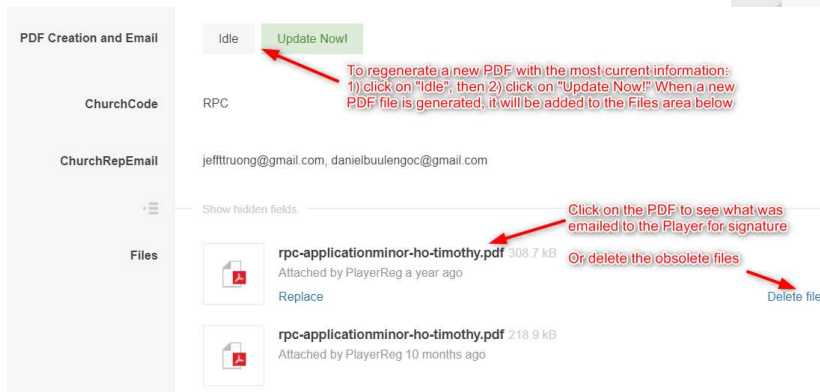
PDF Creation and Email

Idle

Update Now!

To regenerate a new PDF with the most current information: 1) click on "Idle"; then 2) click on "Update Now!" When a new PDF file is generated, it will be added to the Files area below

ChurchCode

RPC

ChurchRepEmail

jeffttruong@gmail.com, danielbuulengoc@gmail.com

Show hidden fields

Click on the PDF to see what was emailed to the Player for signature

Files

rpc-applicationminor-ho-timothy.pdf 308.7 kB

Attached by PlayerReg a year ago

Or delete the obsolete files

Replace

Delete file

rpc-applicationminor-ho-timothy.pdf 218.9 kB

Attached by PlayerReg 10 months ago